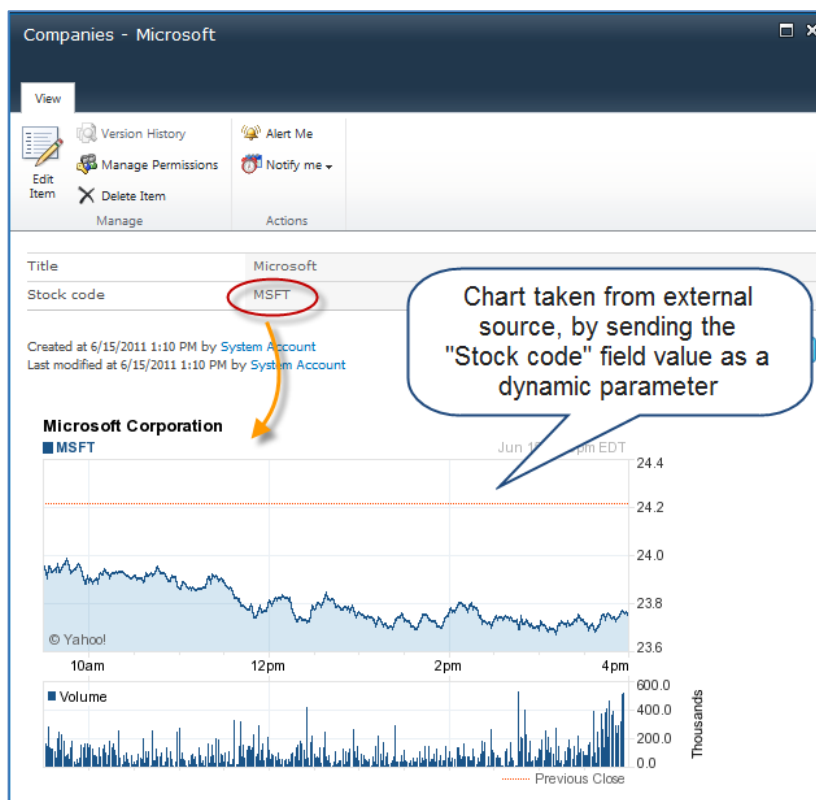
Companies - Microsoft

View

Edit Item

Version History

Manage Permissions

Delete Item

Manage

Alert Me

Notify me

Actions

| Title | Microsoft |
|---|---|
| Stock code | MSFT |

Created at 6/15/2011 1:10 PM by System Account
Last modified at 6/15/2011 1:10 PM by System Account

Chart taken from external source, by sending the "Stock code" field value as a dynamic parameter

Microsoft Corporation

MSFT

Jun 1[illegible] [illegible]pm EDT

24.4

24.2

24.0

23.8

23.6

© Yahoo!

10am

12pm

2pm

4pm

Volume

600.0

400.0

200.0

0.0

Thousands

Previous Close